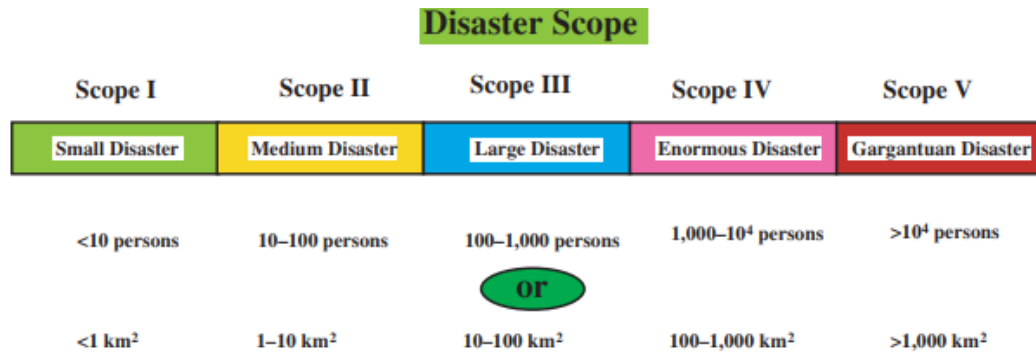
Disaster Scope

| Scope I | Scope II | Scope III | Scope IV | Scope V |
|---|---|---|---|---|
| Small Disaster | Medium Disaster | Large Disaster | Enormous Disaster | Gargantuan Disaster |
| <10 persons | 10–100 persons | 100–1,000 persons | 1,000–$10^4$ persons | >$10^4$ persons |
| | | or | | |
| <1 km$^2$ | 1–10 km$^2$ | 10–100 km$^2$ | 100–1,000 km$^2$ | >1,000 km$^2$ |